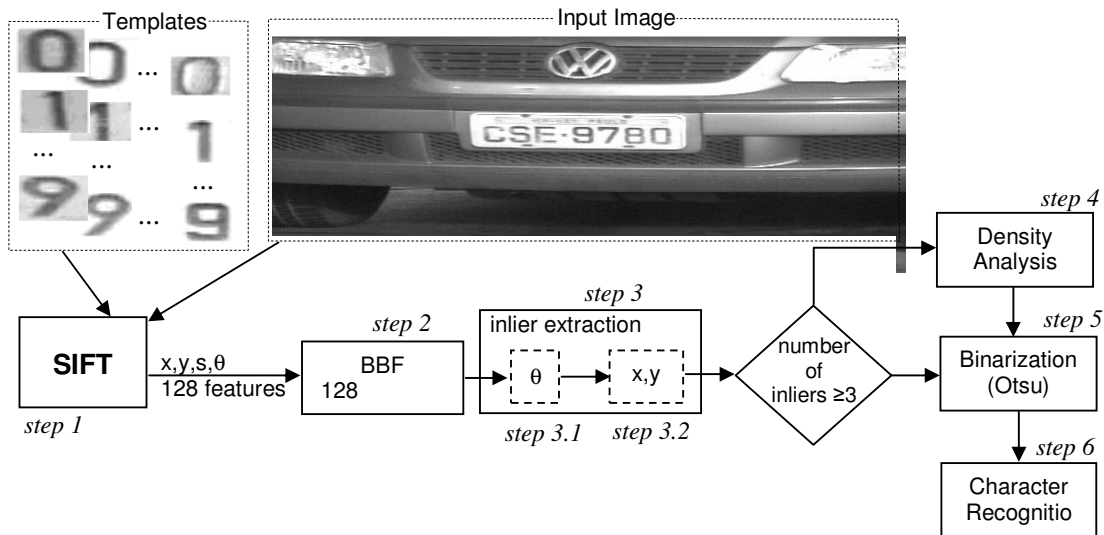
Templates

0 0 ... 0
1 1 ... 1
... ... ...
9 9 ... 9

Input Image

CSE·9780

step 4
Density Analysis

step 3
inlier extraction

step 2
BBF
128

SIFT
step 1

x,y,s,θ
128 features

θ
x,y
step 3.1
step 3.2

number of inliers ≥3

step 5
Binarization (Otsu)

step 6
Character Recognitio